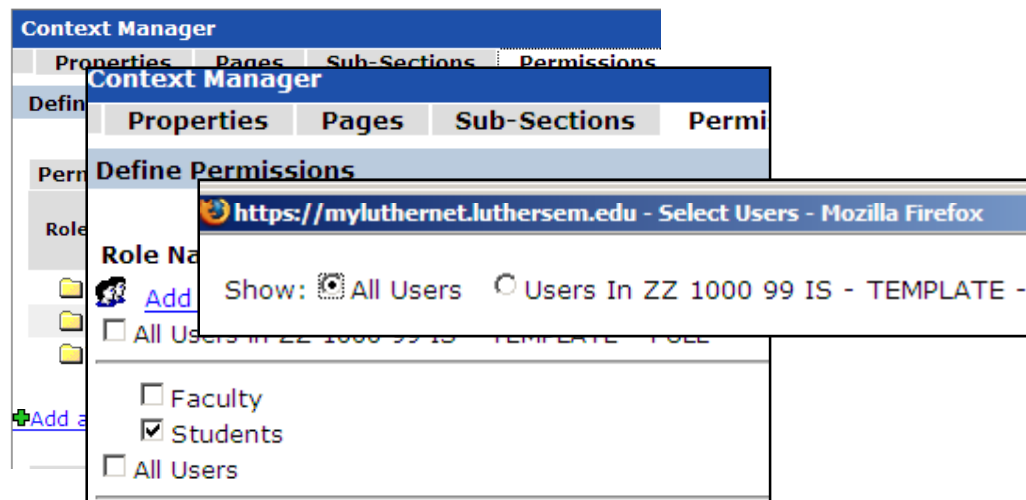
Context Manager

Properties | Pages | Sub-Sections | Permissions

Defin

Perm

Role

Add a

Context Manager

Properties | Pages | Sub-Sections | Permi

Define Permissions

Role Na

Add

All Users in ZZ 1000 99 IS - TEMPLATE - FULL

Faculty

Students

All Users

https://myluthernet.luthersem.edu - Select Users - Mozilla Firefox

Show: All Users Users In ZZ 1000 99 IS - TEMPLATE -